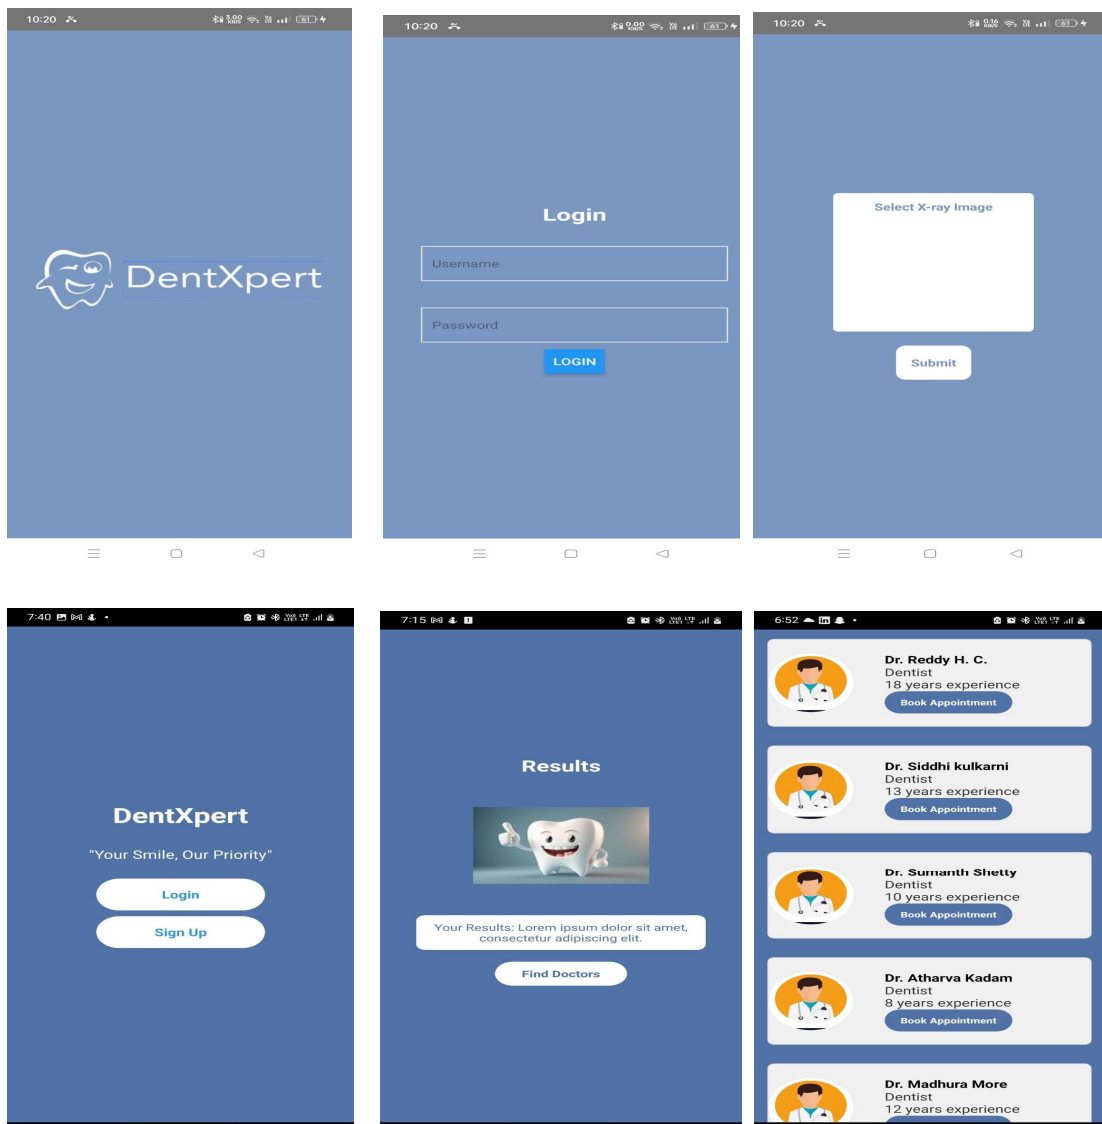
10:20

DentXpert

10:20

Login

Username

Password

LOGIN

10:20

Select X-ray Image

Submit

7:40

DentXpert

"Your Smile, Our Priority"

Login

Sign Up

7:15

Results

Your Results: Lorem ipsum dolor sit amet, consectetur adipiscing elit.

Find Doctors

6:52

Dr. Reddy H. C.
Dentist
18 years experience
Book Appointment

Dr. Siddhi kulkarni
Dentist
13 years experience
Book Appointment

Dr. Sumanth Shetty
Dentist
10 years experience
Book Appointment

Dr. Atharva Kadam
Dentist
8 years experience
Book Appointment

Dr. Madhura More
Dentist
12 years experience